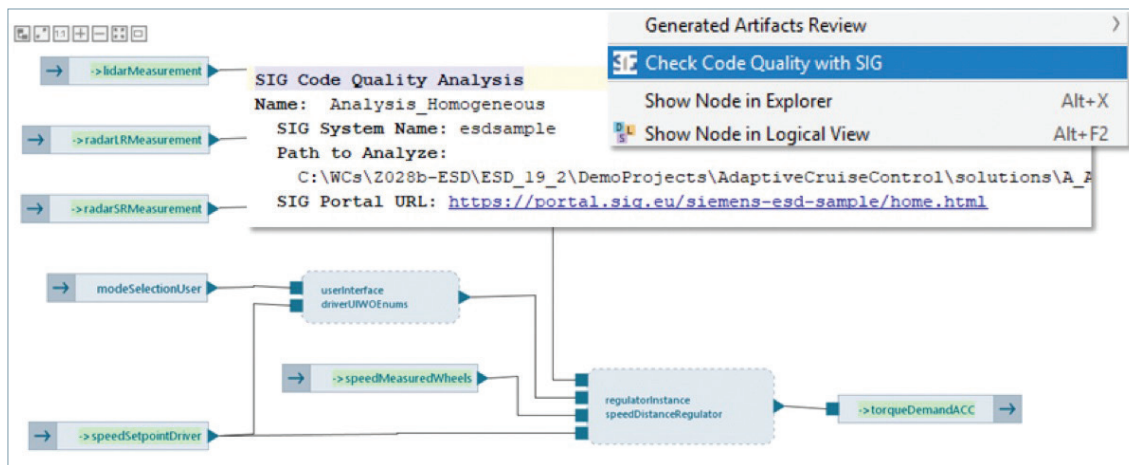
Generated Artifacts Review
Check Code Quality with SIG
Show Node in Explorer Alt+X
Show Node in Logical View Alt+F2

->lidarMeasurement
->radarLRMeasurement
->radarSRMeasurement

SIG Code Quality Analysis
Name: Analysis_Homogeneous
SIG System Name: esdsample
Path to Analyze:
C:\WCs\Z028b-ESD\ESD_19_2\DemoProjects\AdaptiveCruiseControl\solutions\A_A
SIG Portal URL: https://portal.sig.eu/siemens-esd-sample/home.html

modeSelectionUser
userInterface
driverUIWOEnums
->speedMeasuredWheels
regulatorInstance
speedDistanceRegulator
->torqueDemandACC
->speedSetpointDriver